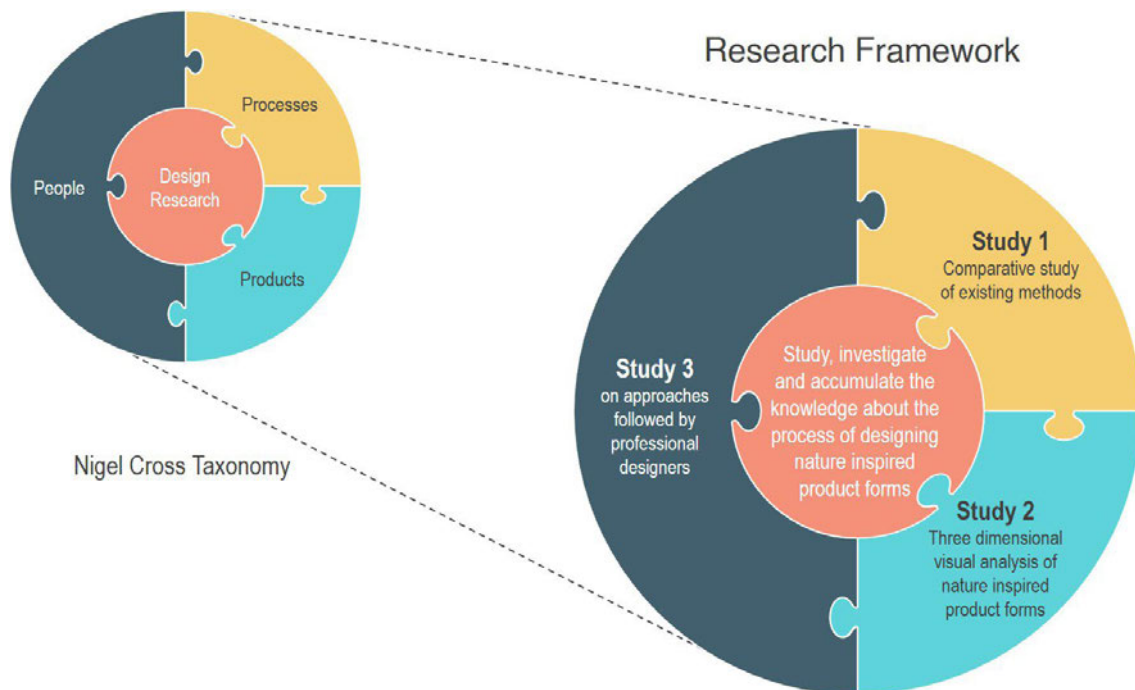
Processes

People

Design Research

Products

Nigel Cross Taxonomy

Research Framework

Study 1
Comparative study of existing methods

Study 3
on approaches followed by professional designers

Study, investigate and accumulate the knowledge about the process of designing nature inspired product forms

Study 2
Three dimensional visual analysis of nature inspired product forms